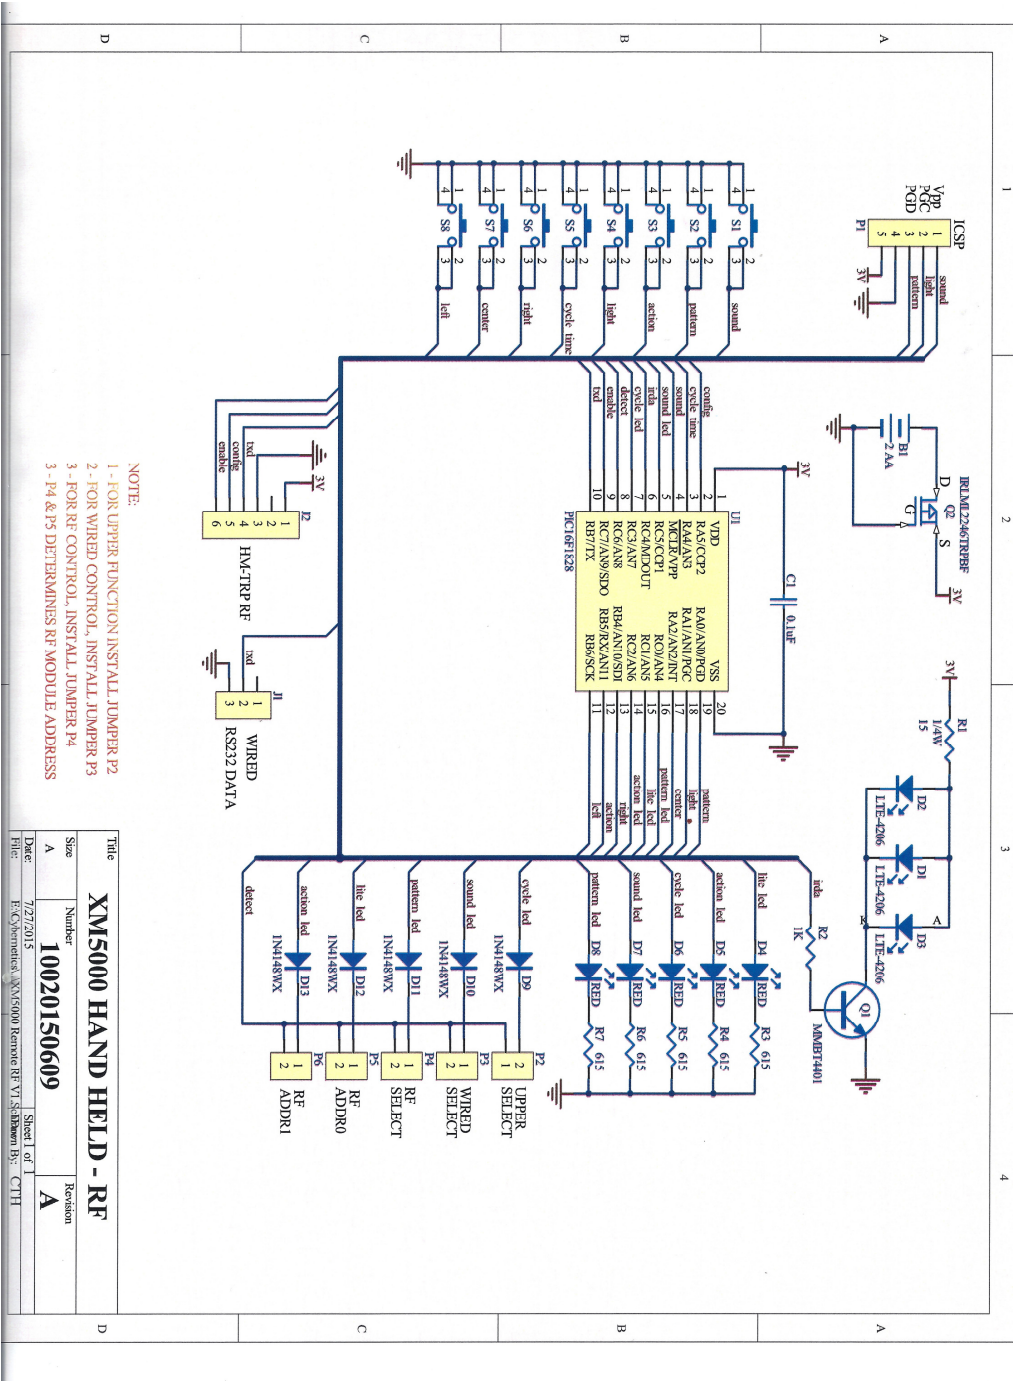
D C B A

1 2 3 4

ICSP
P1
Vpp
PGC
PGD
1
2
3
4
5
sound
light
pattern
3V

S1 S2 S3 S4 S5 S6 S7 S8
sound
pattern
action
light
cycle time
right
center
left

IRLML2246TRPBF
Q2
D G S
3V
B1
2 AA

U1
PIC16F1828
VDD
RA5/CCP2
RA4/AN3
MCLR/VPP
RC5/CCP1
RC4/MDOUT
RC3/AN7
RC6/AN8
RC7/AN9/SDO
RB7/TX
VSS
RA0/AN0/PGD
RA1/AN1/PGC
RA2/AN2/INT
RC0/AN4
RC1/AN5
RC2/AN6
RB4/AN10/SDI
RB5/RX/AN11
RB6/SCK
config
cycle time
sound
sound led
irda
cycle led
detect
enable
txd
pattern
light
center
pattern led
lite led
action led
right
action
left
3V
C1
0.1uF

R1
1/4W
15
3V
D2 LTE-4206
D1 LTE-4206
D3 LTE-4206
K A
Q1
MMBT4401
R2
1K
irda

lite led D4 RED R3 615
action led D5 RED R4 615
cycle led D6 RED R5 615
sound led D7 RED R6 615
pattern led D8 RED R7 615

cycle led D9 1N4148WX
sound led D10 1N4148WX
pattern led D11 1N4148WX
lite led D12 1N4148WX
action led D13 1N4148WX
detect

P2 UPPER SELECT
P3 WIRED SELECT
P4 RF SELECT
P5 RF ADDR0
P6 RF ADDR1

J2
HM-TRP RF
3V
txd
config
enable

J1
WIRED RS232 DATA
txd

NOTE:
1 - FOR UPPER FUNCTION INSTALL JUMPER P2
2 - FOR WIRED CONTROL, INSTALL JUMPER P3
3 - FOR RF CONTROL, INSTALL JUMPER P4
3 - P4 & P5 DETERMINES RF MODULE ADDRESS

Title
XM5000 HAND HELD - RF
Size A
Number 10020150609
Revision A
Date: 7/27/2015
Sheet 1 of 1
File: E:\Cybernetics\...\XM5000 Remote RF V1.Sch
Drawn By: CTH